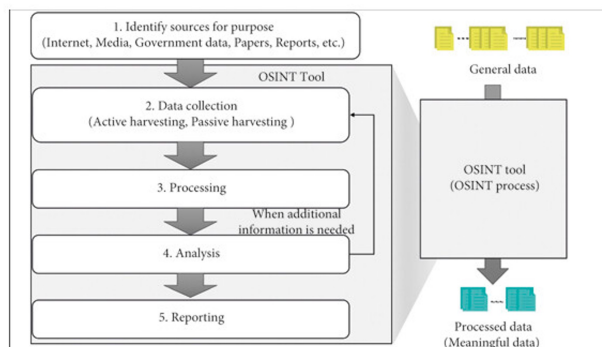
1. Identify sources for purpose
(Internet, Media, Government data, Papers, Reports, etc.)

OSINT Tool

2. Data collection
(Active harvesting, Passive harvesting )

3. Processing

When additional information is needed

4. Analysis

5. Reporting

General data

OSINT tool
(OSINT process)

Processed data
(Meaningful data)